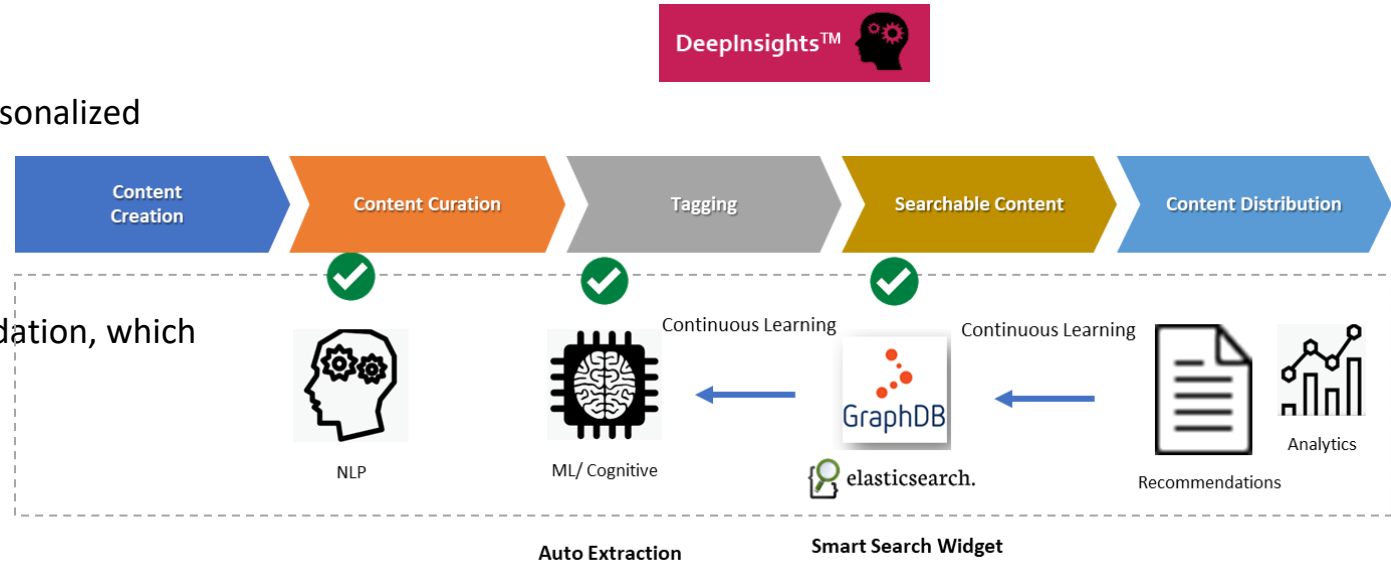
DeepInsights™

sonalized

Content Creation

Content Curation

Tagging

Searchable Content

Content Distribution

dation, which

Continuous Learning

Continuous Learning

GraphDB

NLP

ML/ Cognitive

elasticsearch.

Analytics

Recommendations

Auto Extraction

Smart Search Widget